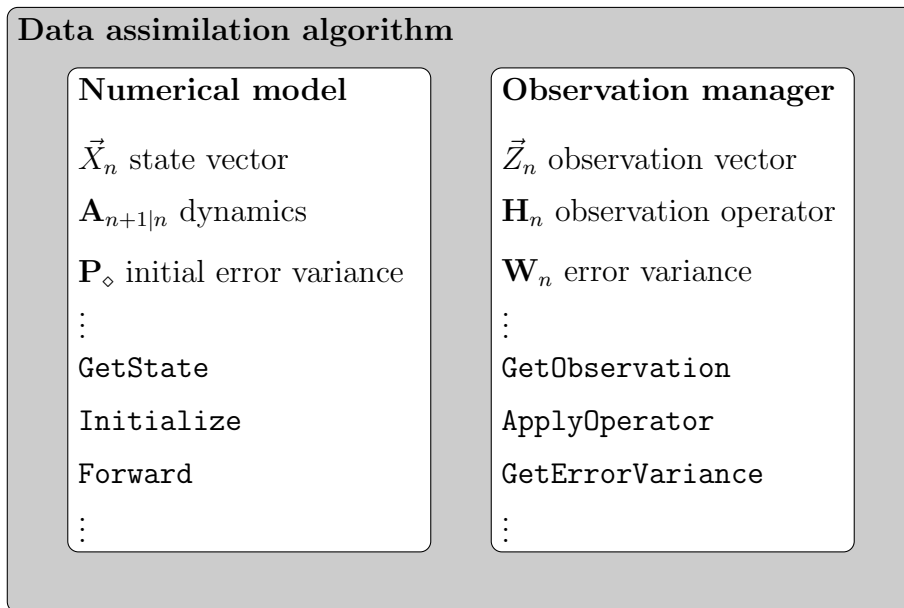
Data assimilation algorithm

Numerical model

$\vec{X}_n$ state vector

$\mathbf{A}_{n+1|n}$ dynamics

$\mathbf{P}_\diamond$ initial error variance

$\vdots$

GetState

Initialize

Forward

$\vdots$

Observation manager

$\vec{Z}_n$ observation vector

$\mathbf{H}_n$ observation operator

$\mathbf{W}_n$ error variance

$\vdots$

GetObservation

ApplyOperator

GetErrorVariance

$\vdots$